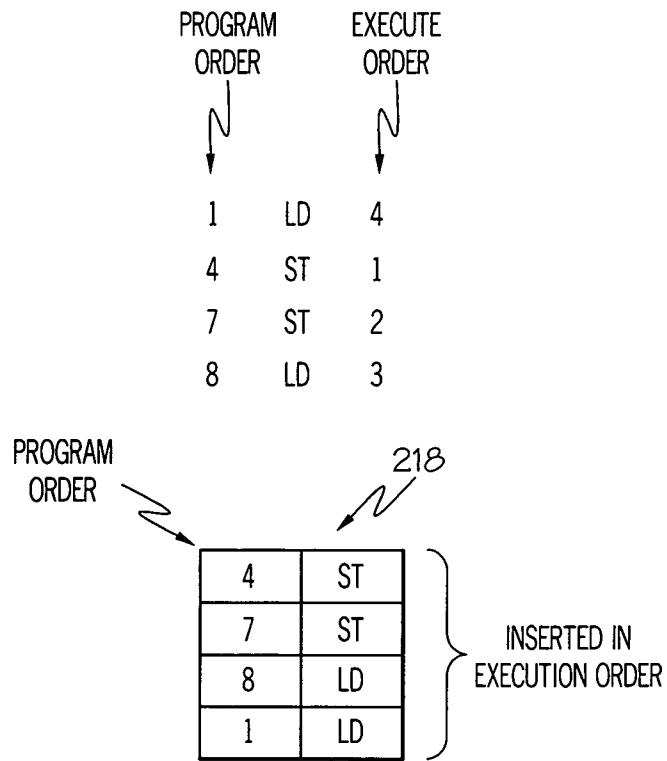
PROGRAM ORDER

EXECUTE ORDER

| | | |
|---|---|---|
| 1 | LD | 4 |
| 4 | ST | 1 |
| 7 | ST | 2 |
| 8 | LD | 3 |

PROGRAM ORDER

218

| | |
|---|---|
| 4 | ST |
| 7 | ST |
| 8 | LD |
| 1 | LD |

INSERTED IN EXECUTION ORDER